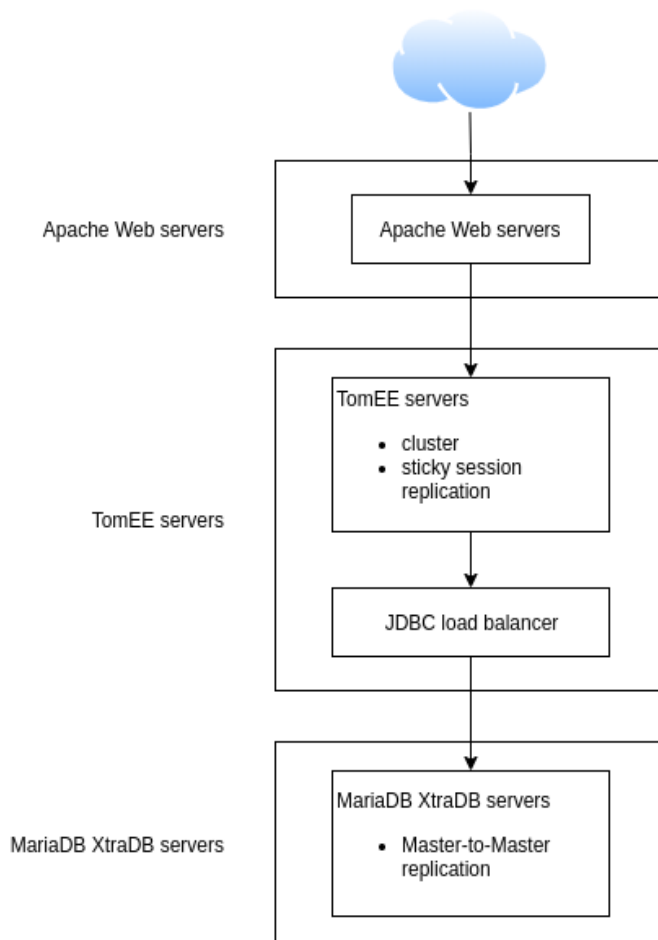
Apache Web servers

Apache Web servers

TomEE servers

TomEE servers

- cluster
- sticky session replication

JDBC load balancer

MariaDB XtraDB servers

MariaDB XtraDB servers

- Master-to-Master replication